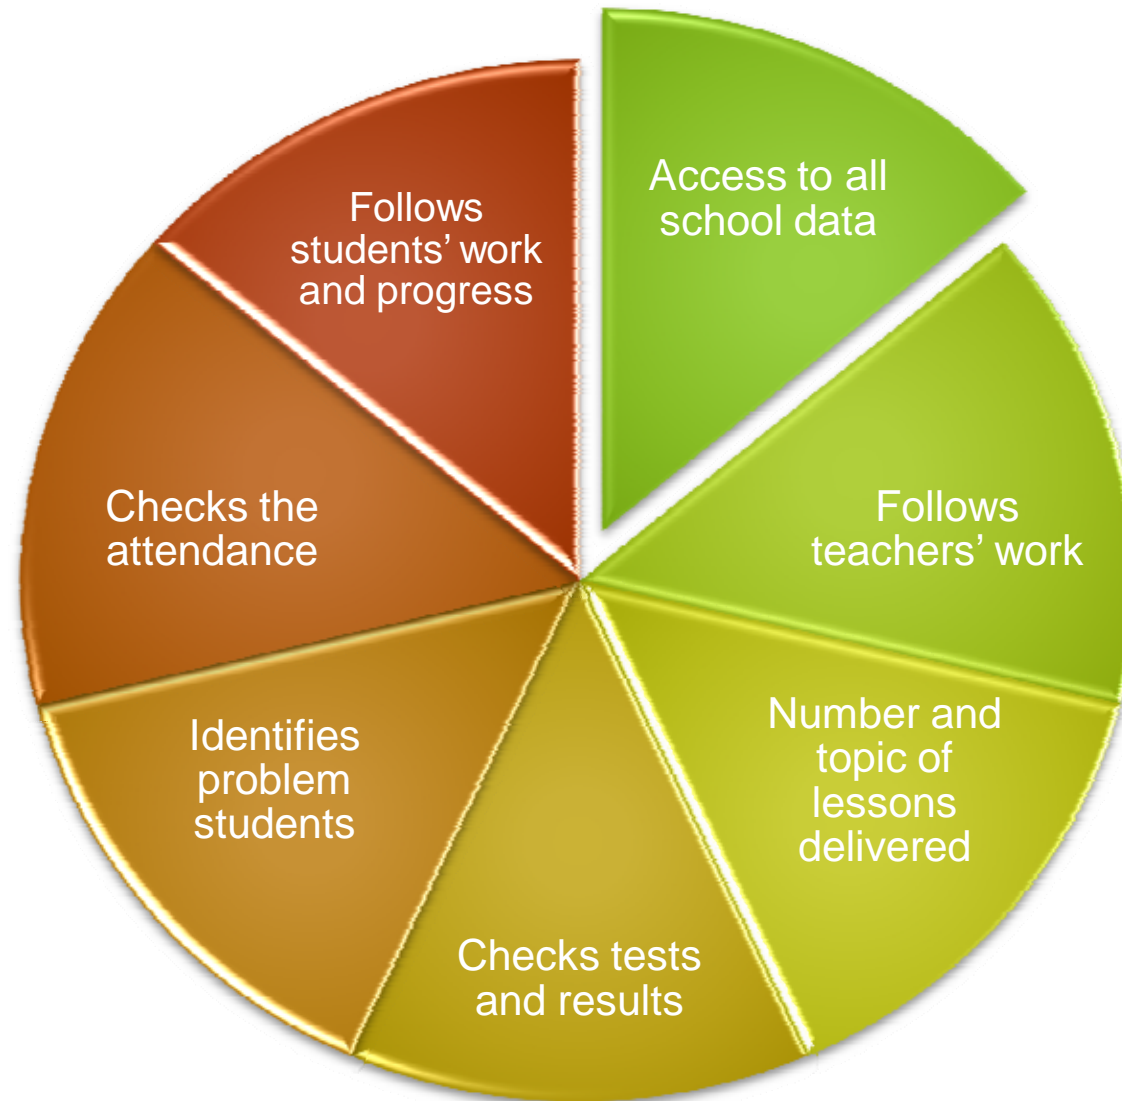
Access to all school data

Follows teachers' work

Number and topic of lessons delivered

Checks tests and results

Identifies problem students

Checks the attendance

Follows students' work and progress